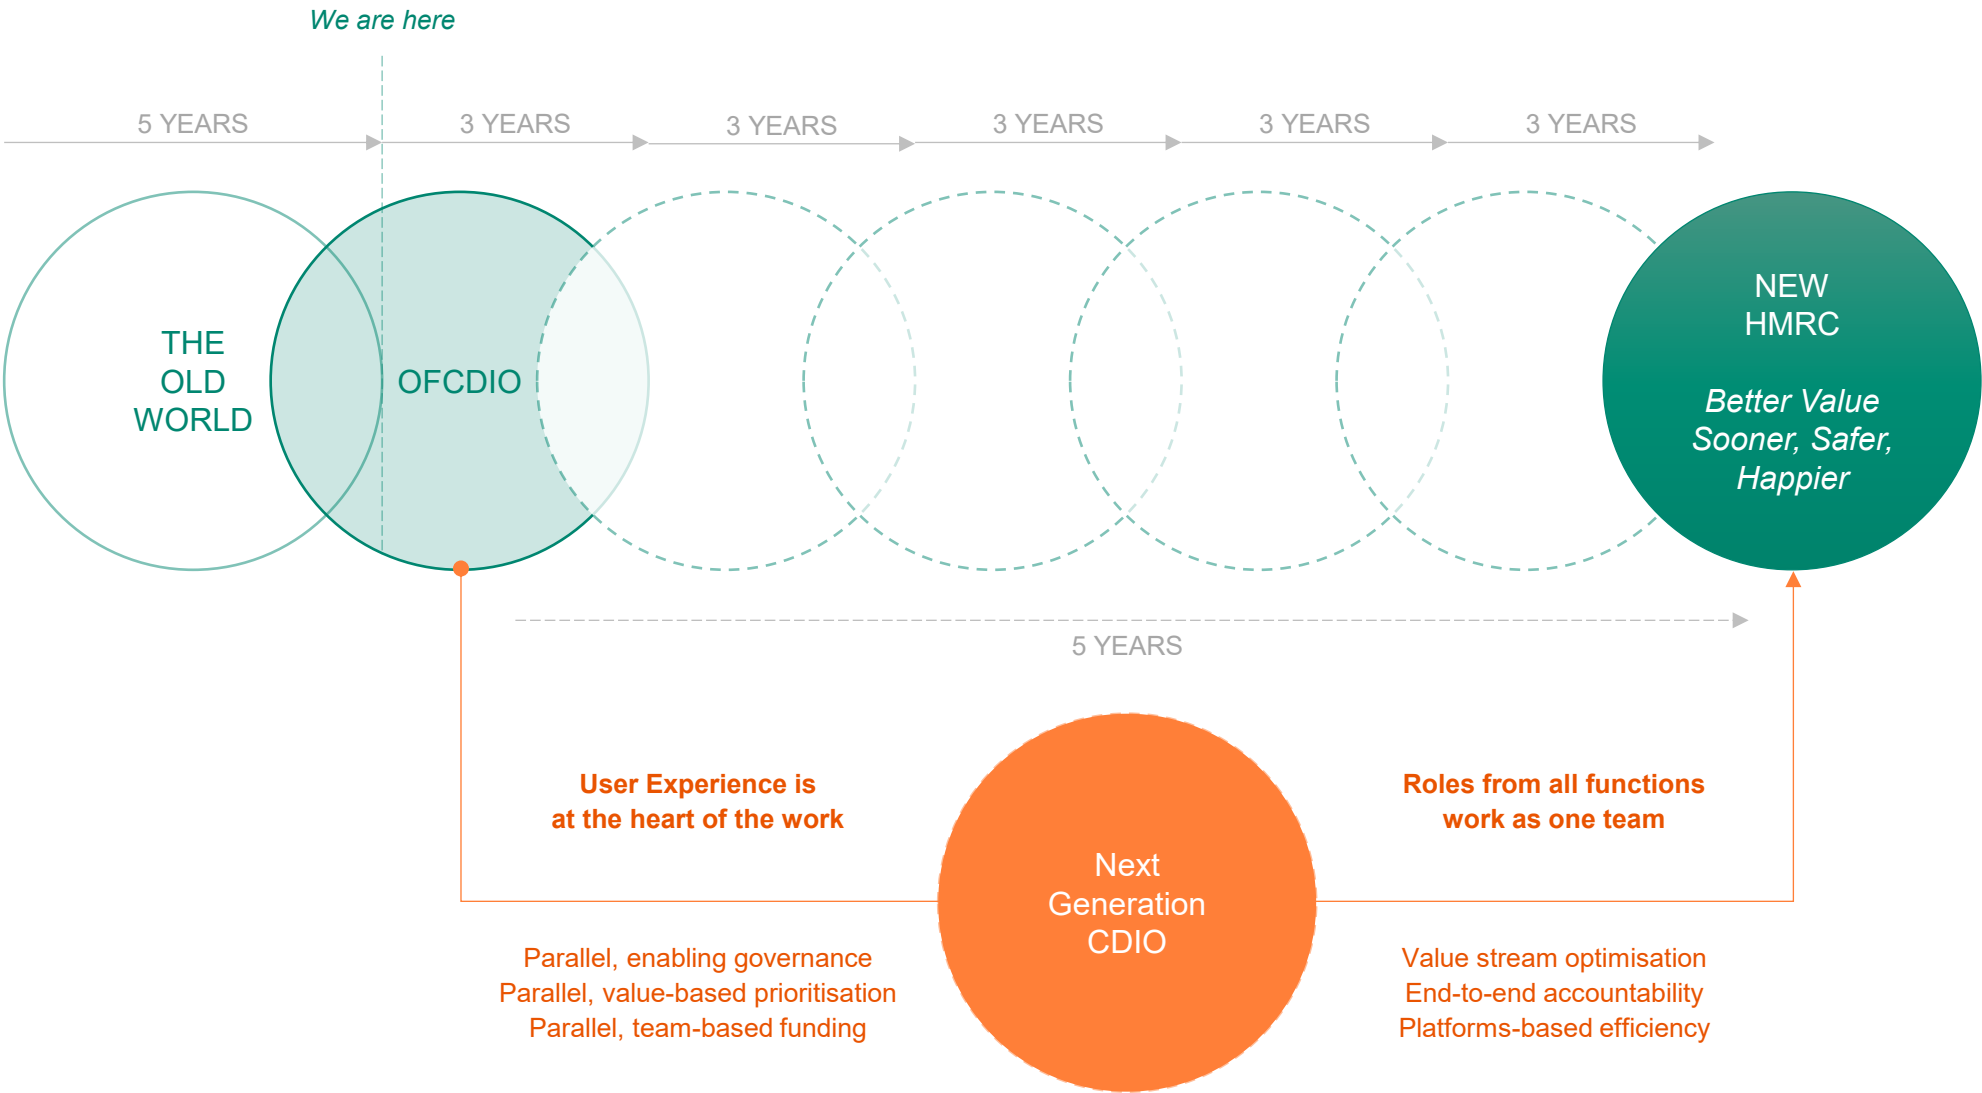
We are here

5 YEARS

3 YEARS

3 YEARS

3 YEARS

3 YEARS

3 YEARS

THE OLD WORLD

OFCDIO

NEW HMRC

Better Value Sooner, Safer, Happier

5 YEARS

User Experience is at the heart of the work

Next Generation CDIO

Roles from all functions work as one team

Parallel, enabling governance
Parallel, value-based prioritisation
Parallel, team-based funding

Value stream optimisation
End-to-end accountability
Platforms-based efficiency